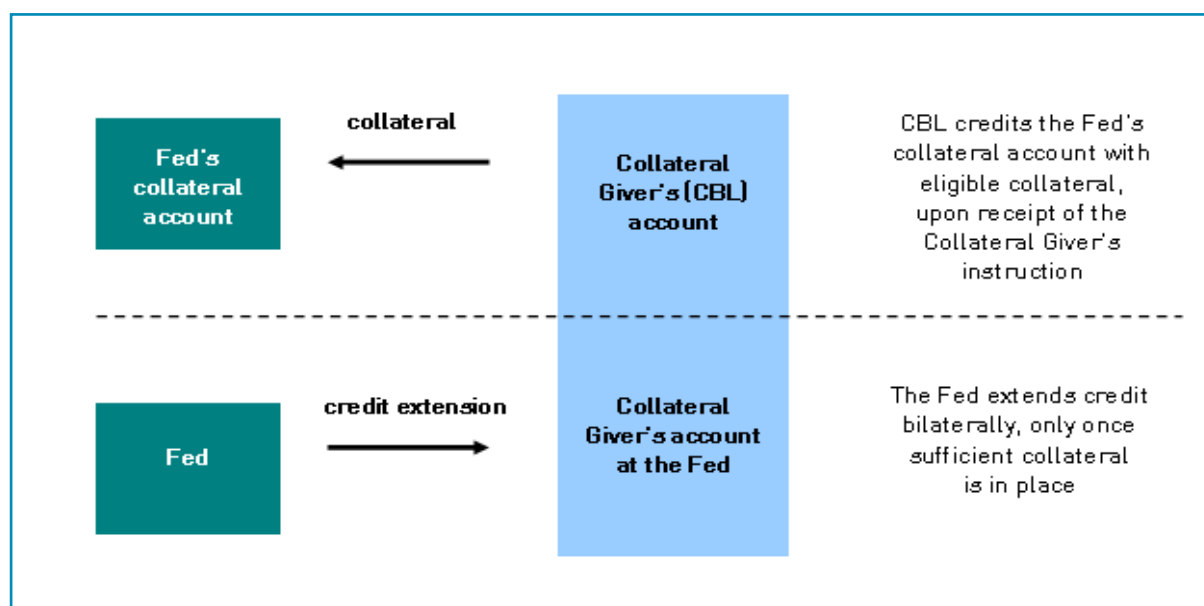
Fed's collateral account

collateral

Collateral Giver's (CBL) account

CBL credits the Fed's collateral account with eligible collateral, upon receipt of the Collateral Giver's instruction

Fed

credit extension

Collateral Giver's account at the Fed

The Fed extends credit bilaterally, only once sufficient collateral is in place